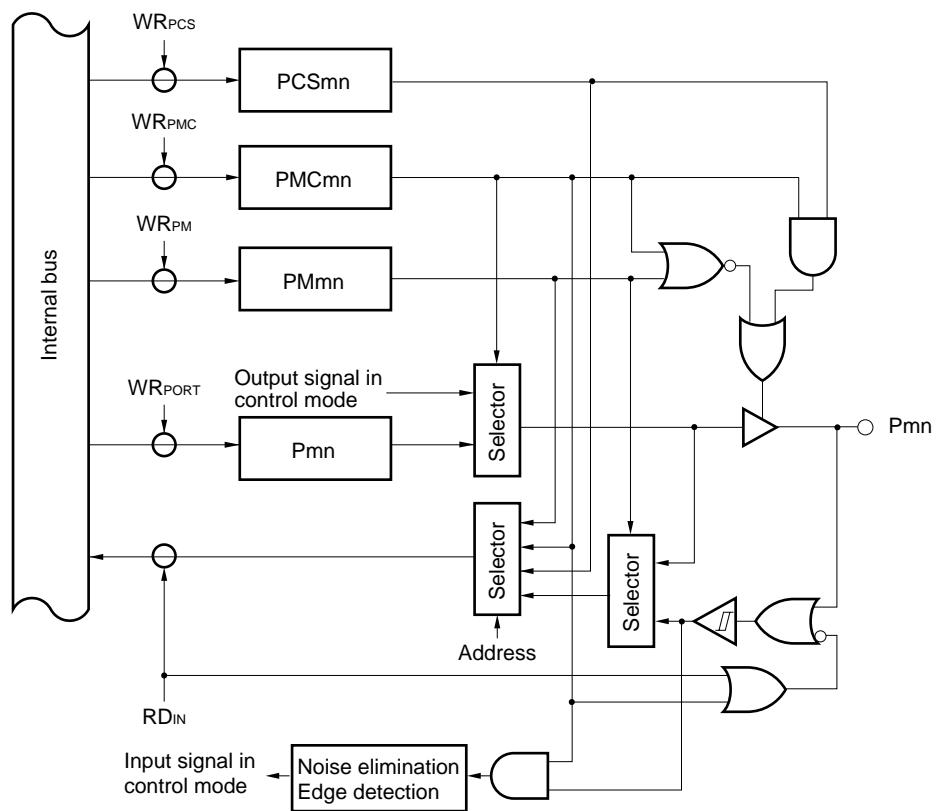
$WR_{PCS}$

PCSmn

$WR_{PMC}$

PMCmn

$WR_{PM}$

PMmn

Internal bus

$WR_{PORT}$

Output signal in control mode

Pmn

Selector

Pmn

Selector

Selector

Address

$RD_{IN}$

Input signal in control mode

Noise elimination
Edge detection